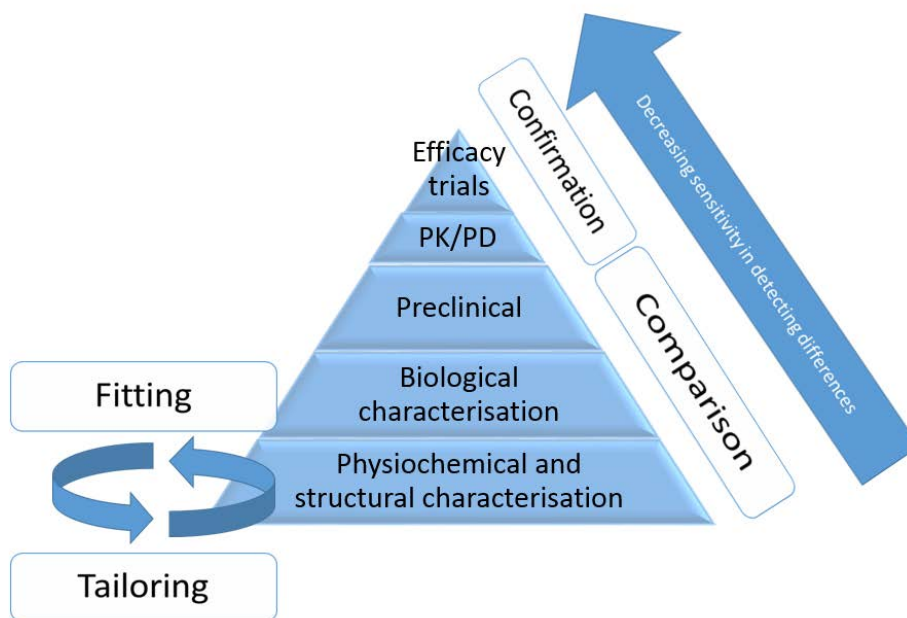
Efficacy trials

PK/PD

Preclinical

Biological characterisation

Physiochemical and structural characterisation

Confirmation

Comparison

Decreasing sensitivity in detecting differences

Fitting

Tailoring